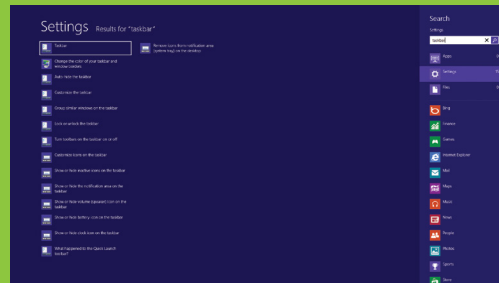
Settings Results for "taskbar"

Taskbar

Change the color of your taskbar and window borders

Auto-hide the taskbar

Customize the taskbar

Group similar windows on the taskbar

Lock or unlock the taskbar

Turn toolbars on the taskbar on or off

Customize icons on the taskbar

Show or hide inactive icons on the taskbar

Show or hide the notification area on the taskbar

Show or hide volume (speaker) icon on the taskbar

Show or hide battery icon on the taskbar

Show or hide clock icon on the taskbar

What happened to the Quick Launch toolbar?

Remove icons from notification area (system tray) on the desktop

Search

Settings

taskbar

Apps

Settings

Files

Bing

Finance

Games

Internet Explorer

Mail

Maps

Music

News

People

Photos

Sports

Store